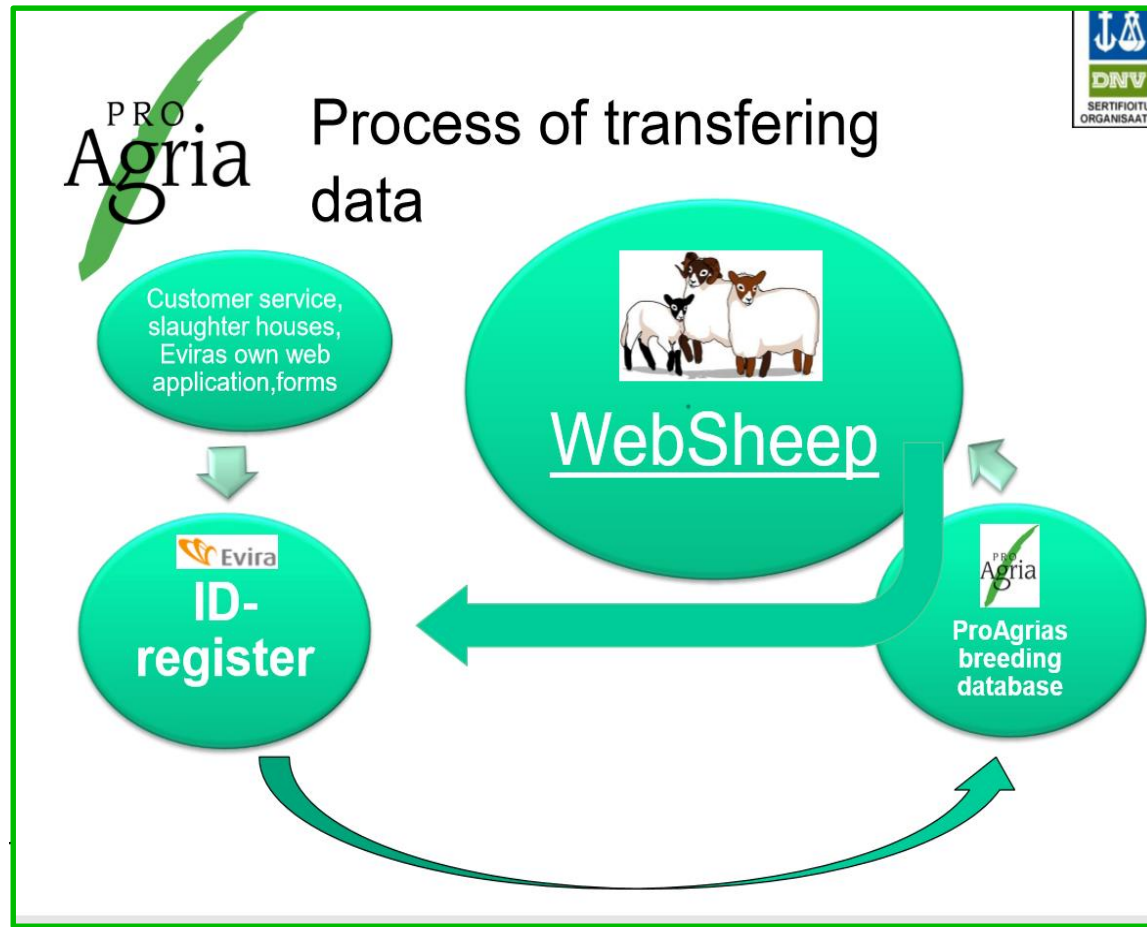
PRO Agria

Process of transfering data

DNV
SERTIFIOITU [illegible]
ORGANISAAT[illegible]

Customer service, slaughter houses, Eviras own web application,forms

WebSheep

Evira
ID-register

PRO Agria
ProAgrias breeding database